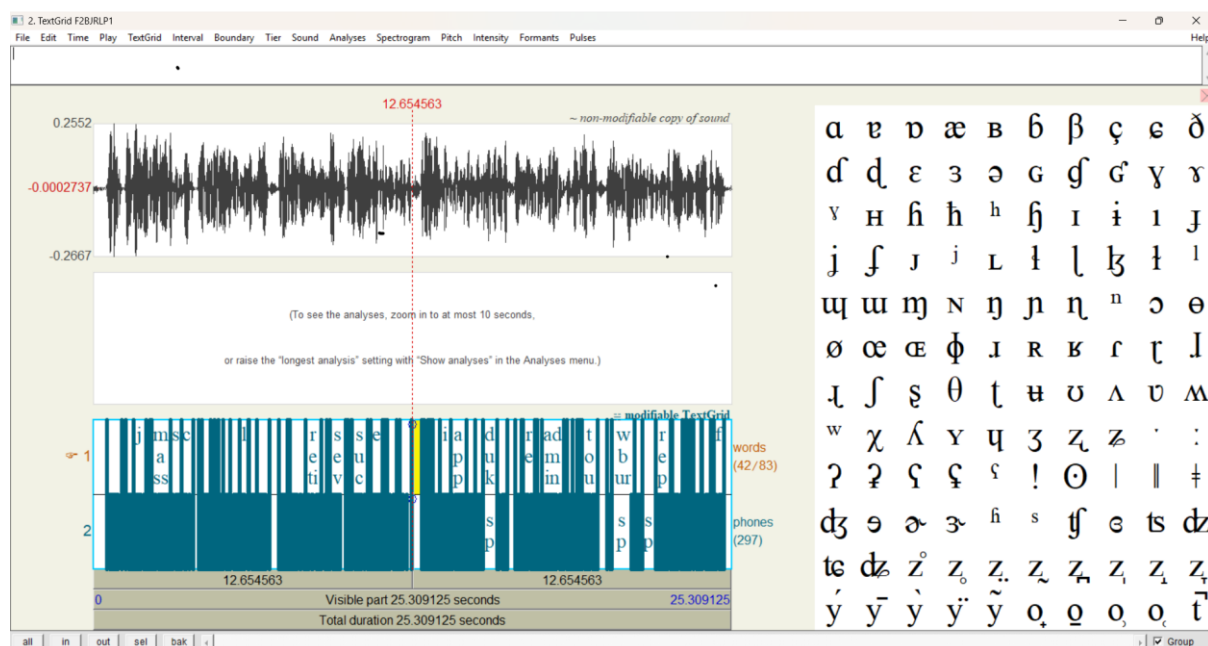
2. TextGrid F2BJRLP1

File Edit Time Play TextGrid Interval Boundary Tier Sound Analyses Spectrogram Pitch Intensity Formants Pulses Help

12.654563

~ non-modifiable copy of sound

0.2552

-0.0002737

-0.2667

(To see the analyses, zoom in to at most 10 seconds,

or raise the "longest analysis" setting with "Show analyses" in the Analyses menu.)

= modifiable TextGrid

1

j m s c a ss l r e ti s e v s u c e ia p p d u k r e ad m in t o u w b ur r e p f

words (42/83)

2

s p s p s p

phones (297)

12.654563 12.654563

0 Visible part 25.309125 seconds 25.309125

Total duration 25.309125 seconds

all in out sel bak

Group

ɑ ɐ ɒ æ ʙ ɓ β ç ɕ ð
ɗ ɖ ɛ ɜ ə ɢ ʛ ɠ ɣ ɤ
ˠ ʜ ɦ ħ ʰ ɧ ɪ ɨ ı ɟ
ʝ ʄ ᴊ ʲ ʟ ɫ ɭ ɮ ɬ ˡ
ɰ ɯ ɱ ɴ ŋ ɲ ɳ ⁿ ɔ ɵ
ø œ ɶ ɸ ɹ ʀ ʁ ɾ ɽ ɺ
ɻ ʃ ʂ θ ʈ ʉ ʊ ʌ ʋ ʍ
ʷ χ ʎ ʏ ɥ ʒ ʐ ʑ ˑ ː
ʔ ʡ ʕ ʢ ˤ ǃ ʘ ǀ ǁ ǂ
ʤ ɘ ɚ ɝ ʱ ˢ ʧ ɞ ʦ ʣ
ʨ ʥ z̊ z̥ z̤ z̰ z̪ z̩ z̝ z̞
ý ȳ ỳ ÿ ỹ o̟ o̠ o̹ o̜ t̚